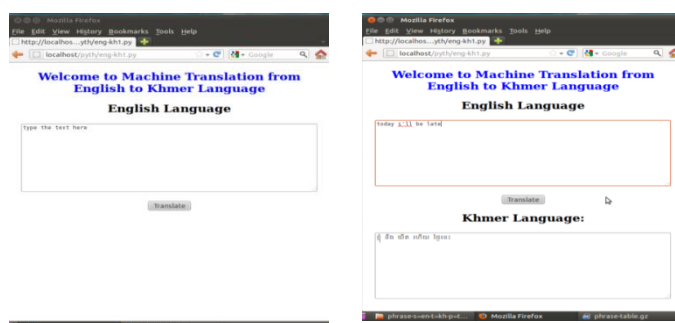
Mozilla Firefox
File Edit View History Bookmarks Tools Help
http://localhos...yth/eng-kh1.py
localhost/pyth/eng-kh1.py
Google

Welcome to Machine Translation from English to Khmer Language

English Language

type the text here

Translate

Mozilla Firefox
File Edit View History Bookmarks Tools Help
http://localhos...yth/eng-kh1.py
localhost/pyth/eng-kh1.py
Google

Welcome to Machine Translation from English to Khmer Language

English Language

today i'll be late

Translate

Khmer Language:

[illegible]

phrase-s-en-t-kh-p-t... Mozilla Firefox phrase-table.gz